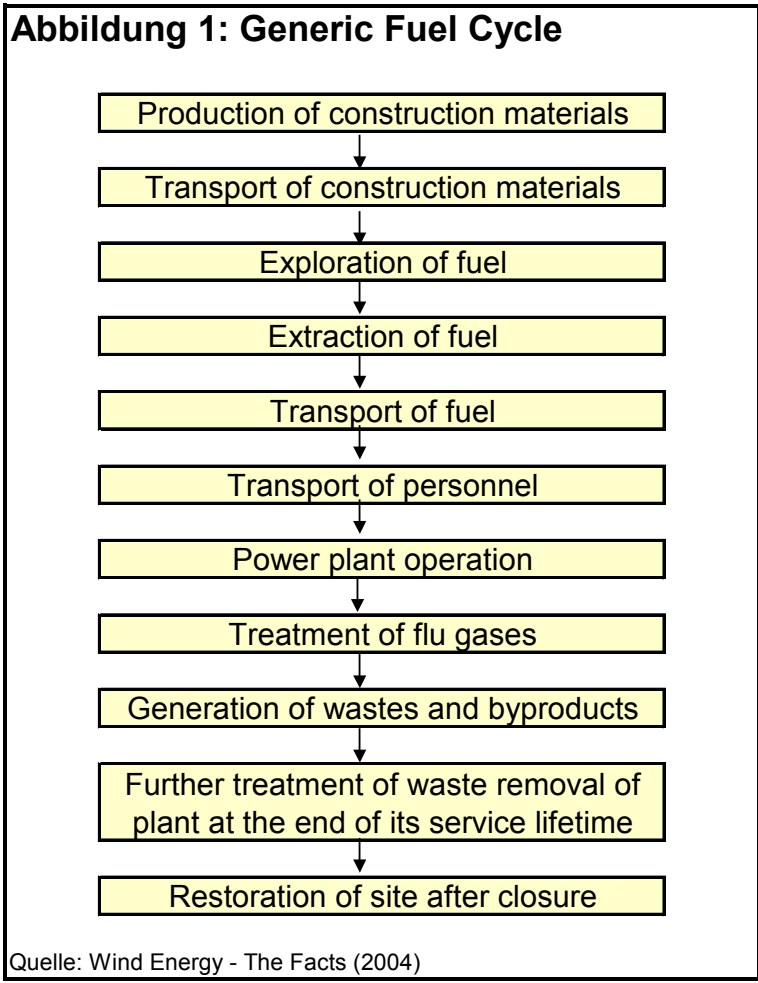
Abbildung 1: Generic Fuel Cycle

Production of construction materials

Transport of construction materials

Exploration of fuel

Extraction of fuel

Transport of fuel

Transport of personnel

Power plant operation

Treatment of flu gases

Generation of wastes and byproducts

Further treatment of waste removal of plant at the end of its service lifetime

Restoration of site after closure

Quelle: Wind Energy - The Facts (2004)